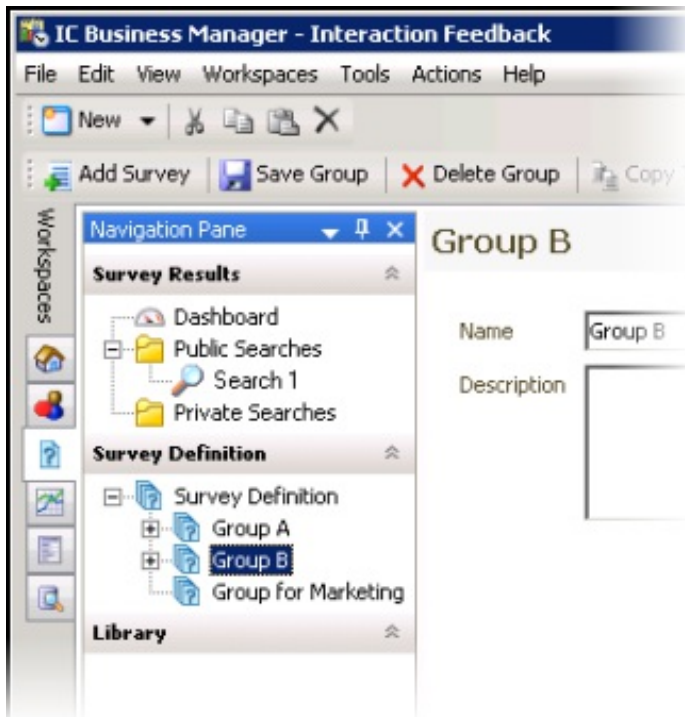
IC Business Manager - Interaction Feedback

File Edit View Workspaces Tools Actions Help

New

Add Survey Save Group Delete Group Copy

Workspaces

Navigation Pane

Survey Results

Dashboard

Public Searches

Search 1

Private Searches

Survey Definition

Survey Definition

Group A

Group B

Group for Marketing

Library

Group B

Name Group B

Description